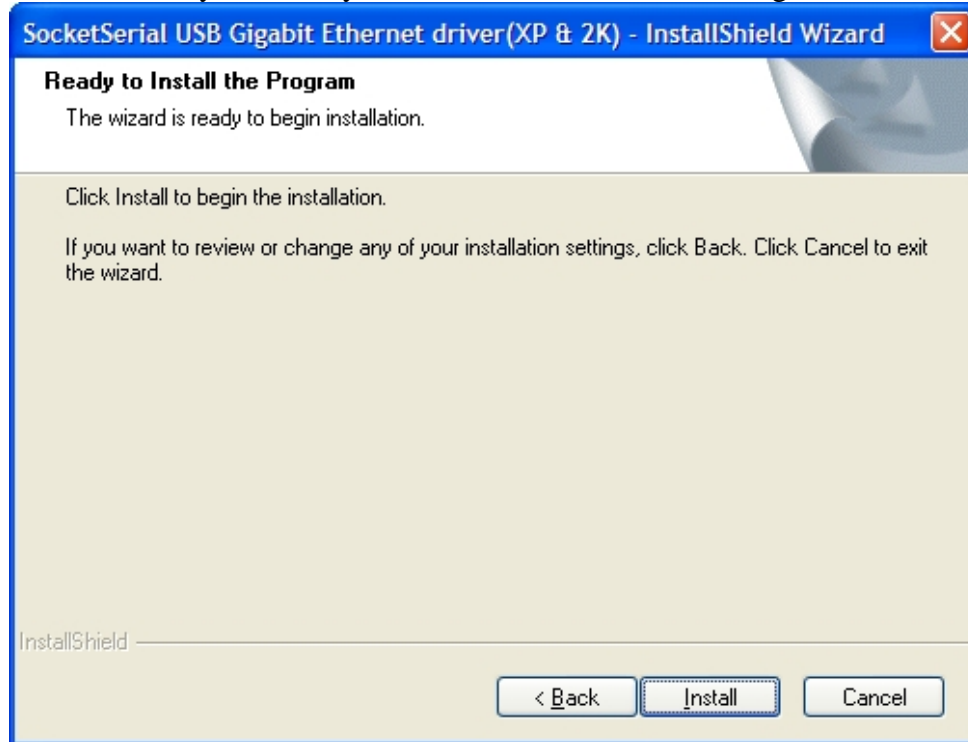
SocketSerial USB Gigabit Ethernet driver(XP & 2K) - InstallShield Wizard

Ready to Install the Program

The wizard is ready to begin installation.

Click Install to begin the installation.

If you want to review or change any of your installation settings, click Back. Click Cancel to exit the wizard.

InstallShield

< Back

Install

Cancel